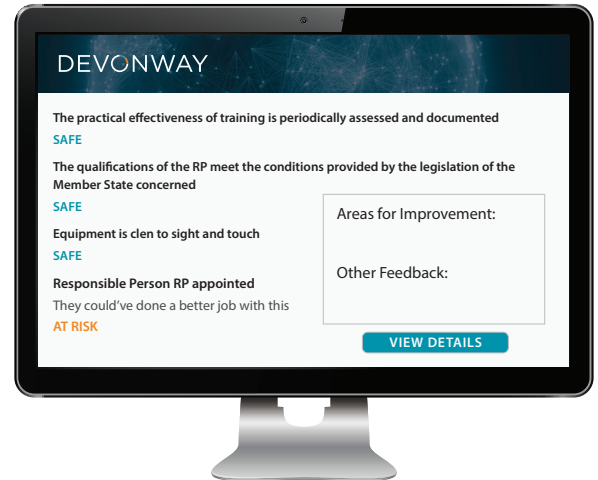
DEVONWAY

The practical effectiveness of training is periodically assessed and documented
SAFE

The qualifications of the RP meet the conditions provided by the legislation of the Member State concerned
SAFE

Equipment is clen to sight and touch
SAFE

Responsible Person RP appointed
They could've done a better job with this
AT RISK

Areas for Improvement:

Other Feedback:

VIEW DETAILS